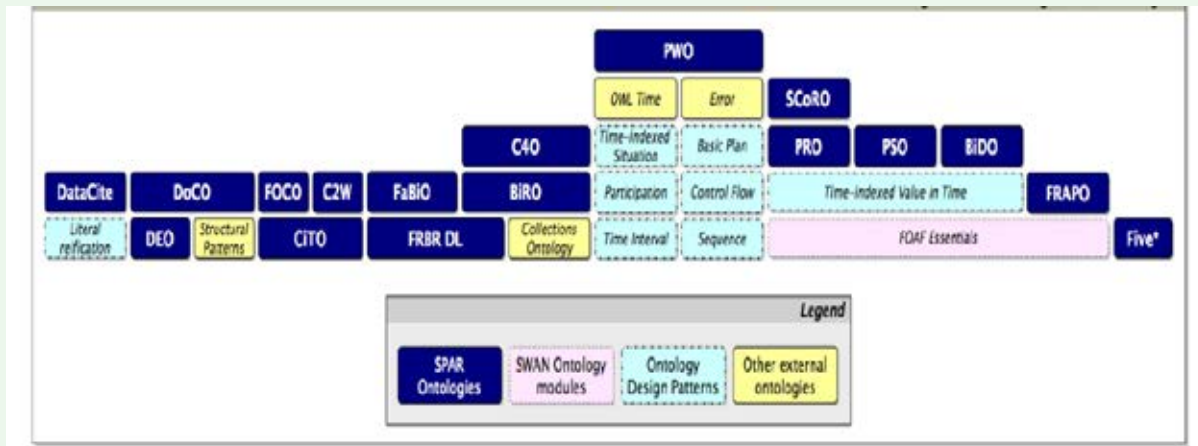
PWO

OWL Time

Error

SCoRO

C4O

Time-indexed Situation

Basic Plan

PRO

PSO

BiDO

DataCite

DoCO

FOCO

C2W

FaBiO

BiRO

Participation

Control Flow

Time-indexed Value in Time

FRAPO

Literal reification

DEO

Structural Patterns

CiTO

FRBR DL

Collections Ontology

Time Interval

Sequence

FOAF Essentials

Five*

Legend

SPAR Ontologies

SWAN Ontology modules

Ontology Design Patterns

Other external ontologies